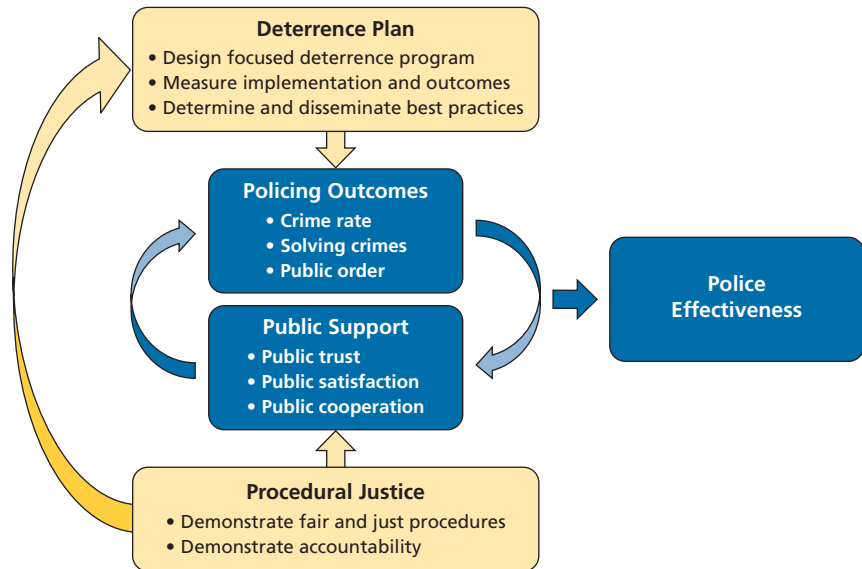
Deterrence Plan
• Design focused deterrence program
• Measure implementation and outcomes
• Determine and disseminate best practices

Policing Outcomes
• Crime rate
• Solving crimes
• Public order

Public Support
• Public trust
• Public satisfaction
• Public cooperation

Police Effectiveness

Procedural Justice
• Demonstrate fair and just procedures
• Demonstrate accountability